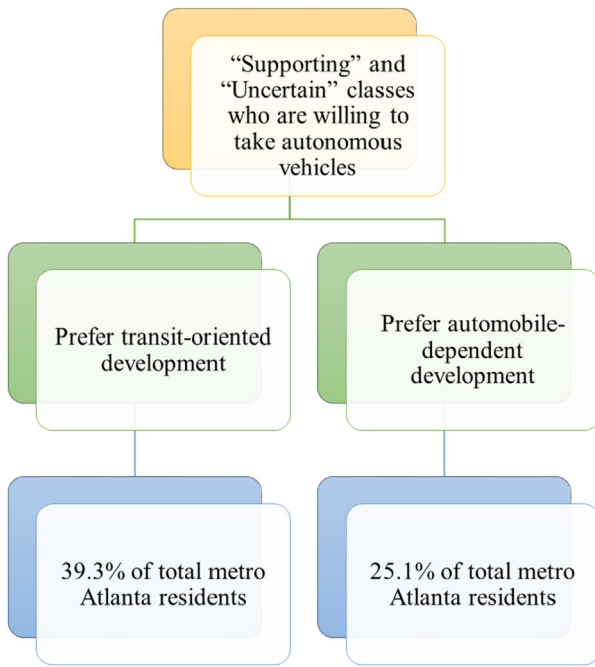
"Supporting" and "Uncertain" classes who are willing to take autonomous vehicles

Prefer transit-oriented development

Prefer automobile-dependent development

39.3% of total metro Atlanta residents

25.1% of total metro Atlanta residents